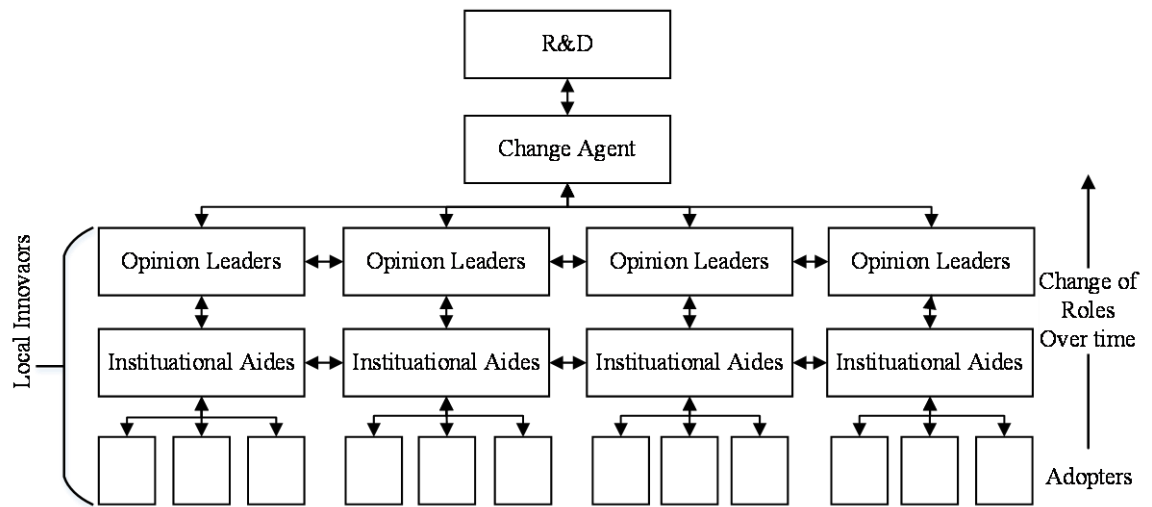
R&D

Change Agent

Local Innovaors

Opinion Leaders
Opinion Leaders
Opinion Leaders
Opinion Leaders

Change of Roles Over time

Instituational Aides
Instituational Aides
Instituational Aides
Instituational Aides

Adopters